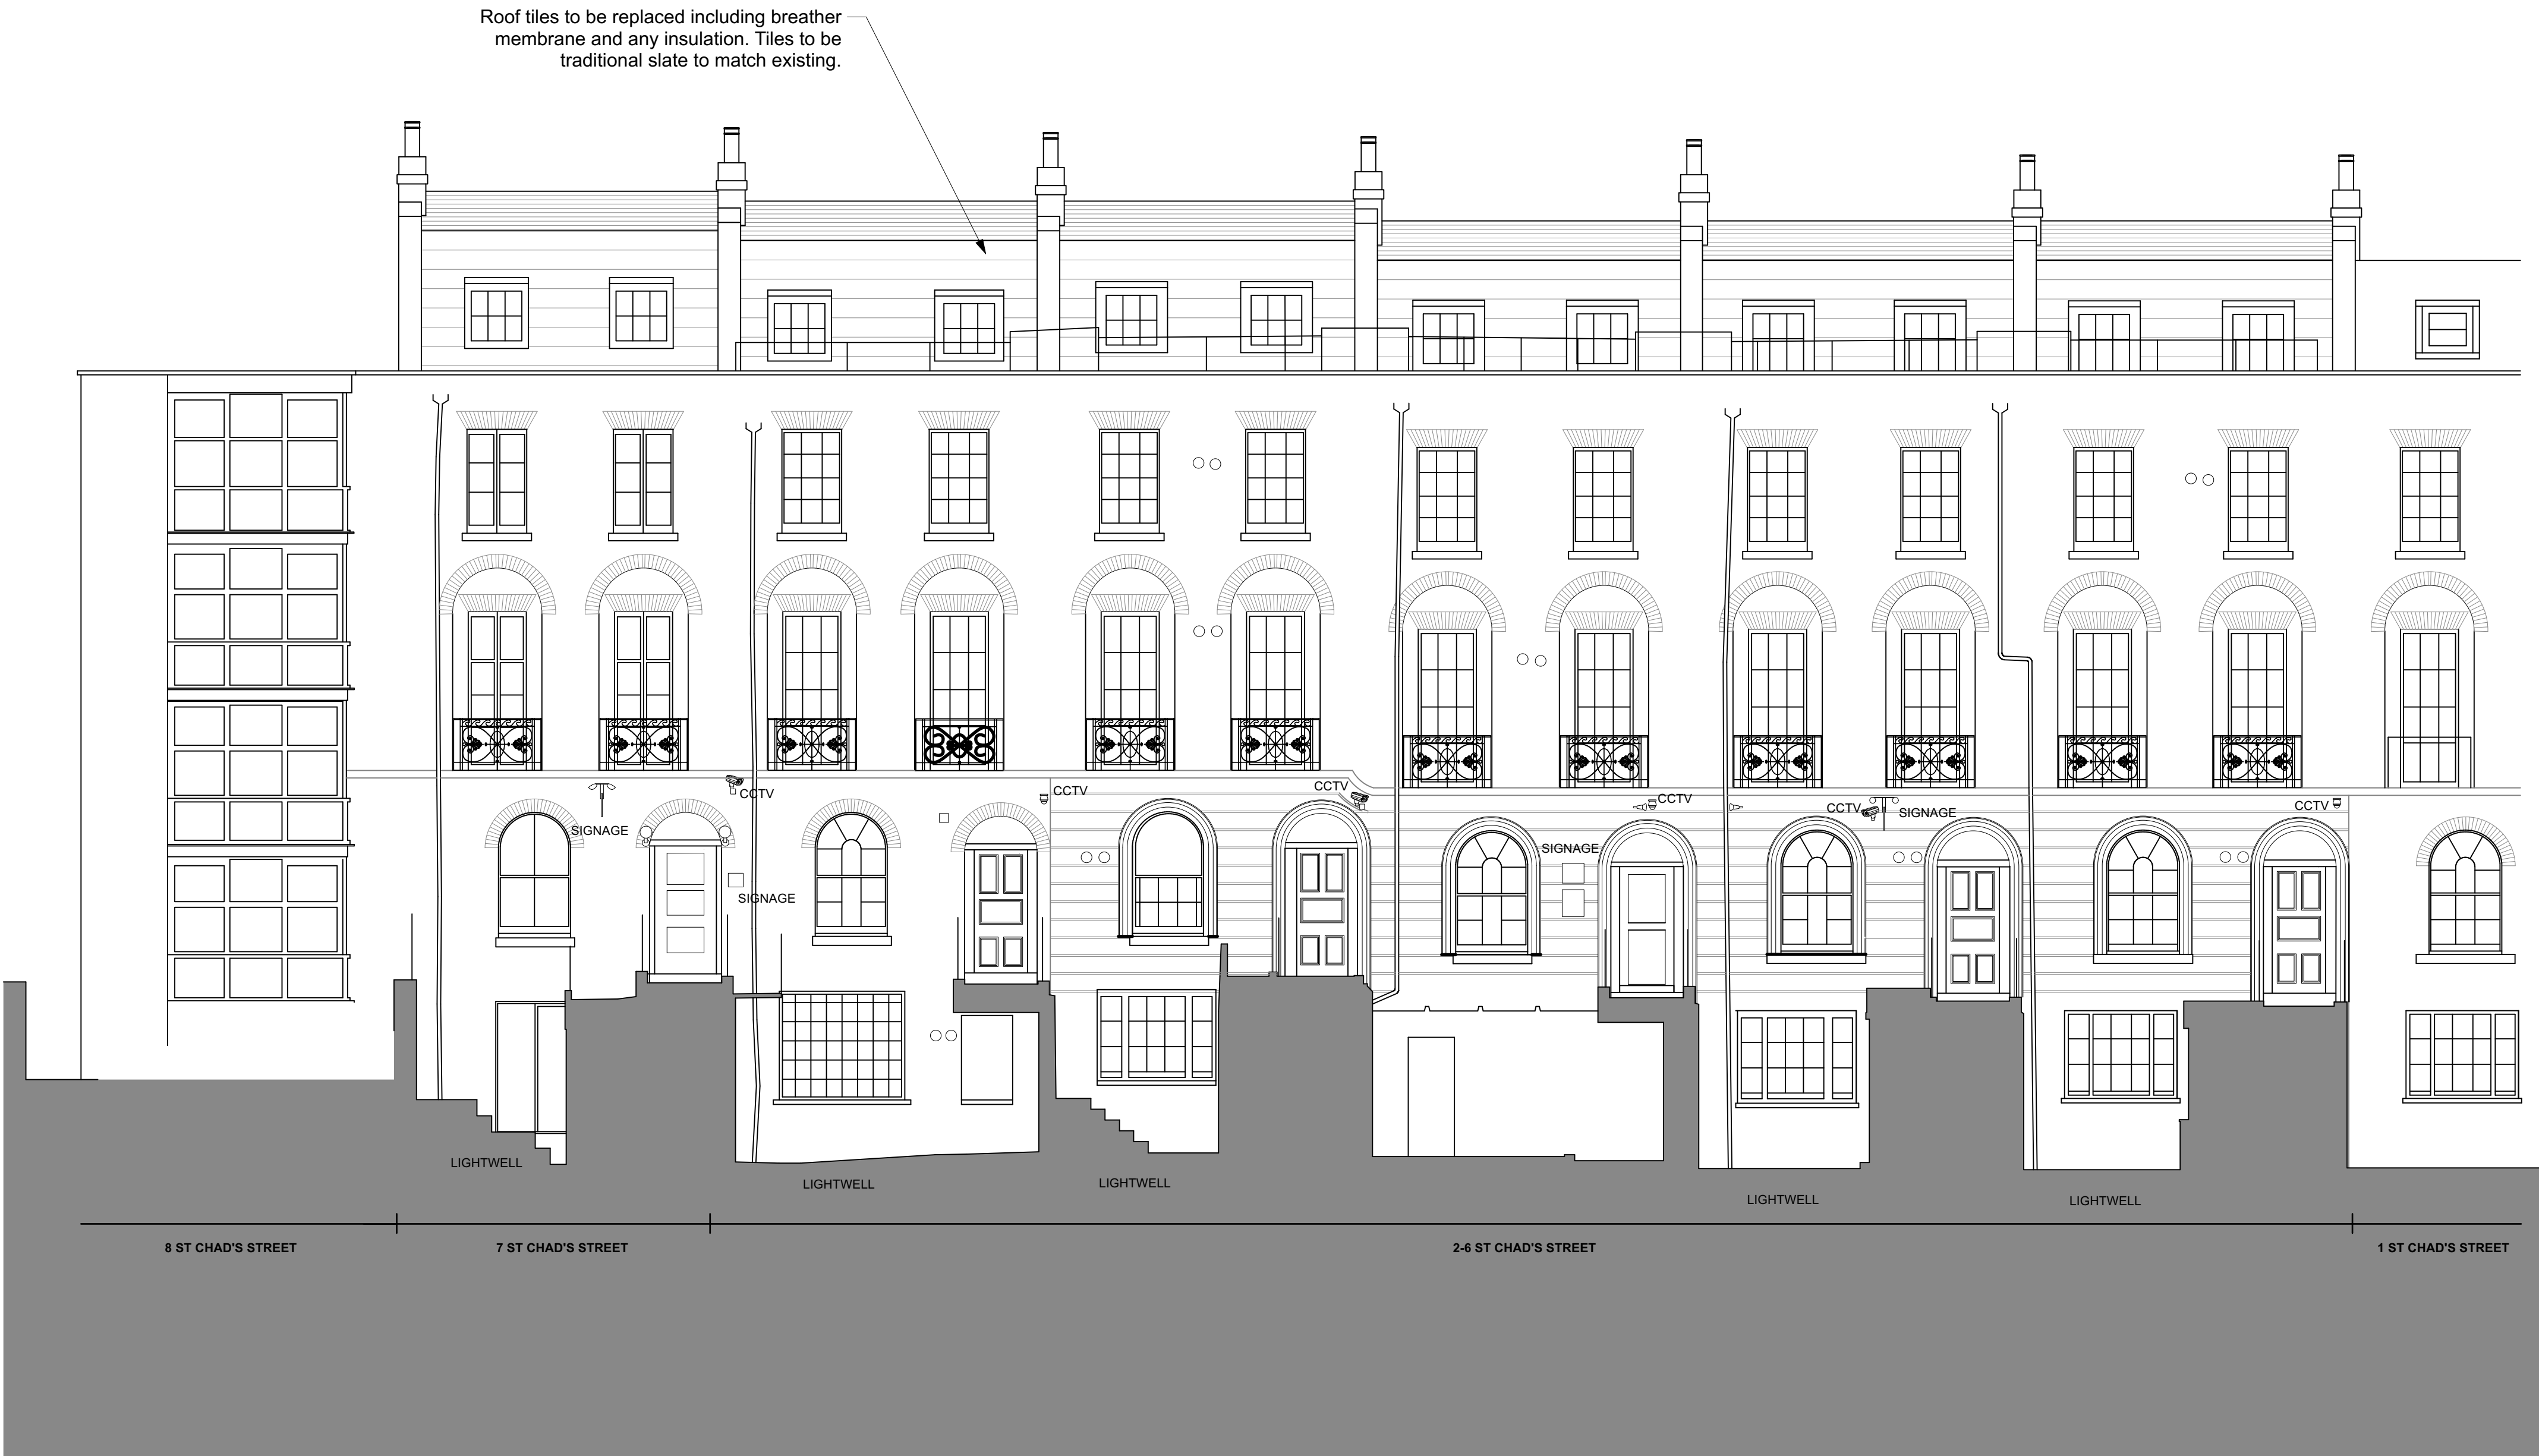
Roof tiles to be replaced including breather membrane and any insulation. Tiles to be traditional slate to match existing.

CCTV
SIGNAGE
SIGNAGE
CCTV
CCTV
SIGNAGE
CCTV
CCTV
SIGNAGE
CCTV

LIGHTWELL
LIGHTWELL
LIGHTWELL
LIGHTWELL
LIGHTWELL

8 ST CHAD'S STREET
7 ST CHAD'S STREET
2-6 ST CHAD'S STREET
1 ST CHAD'S STREET